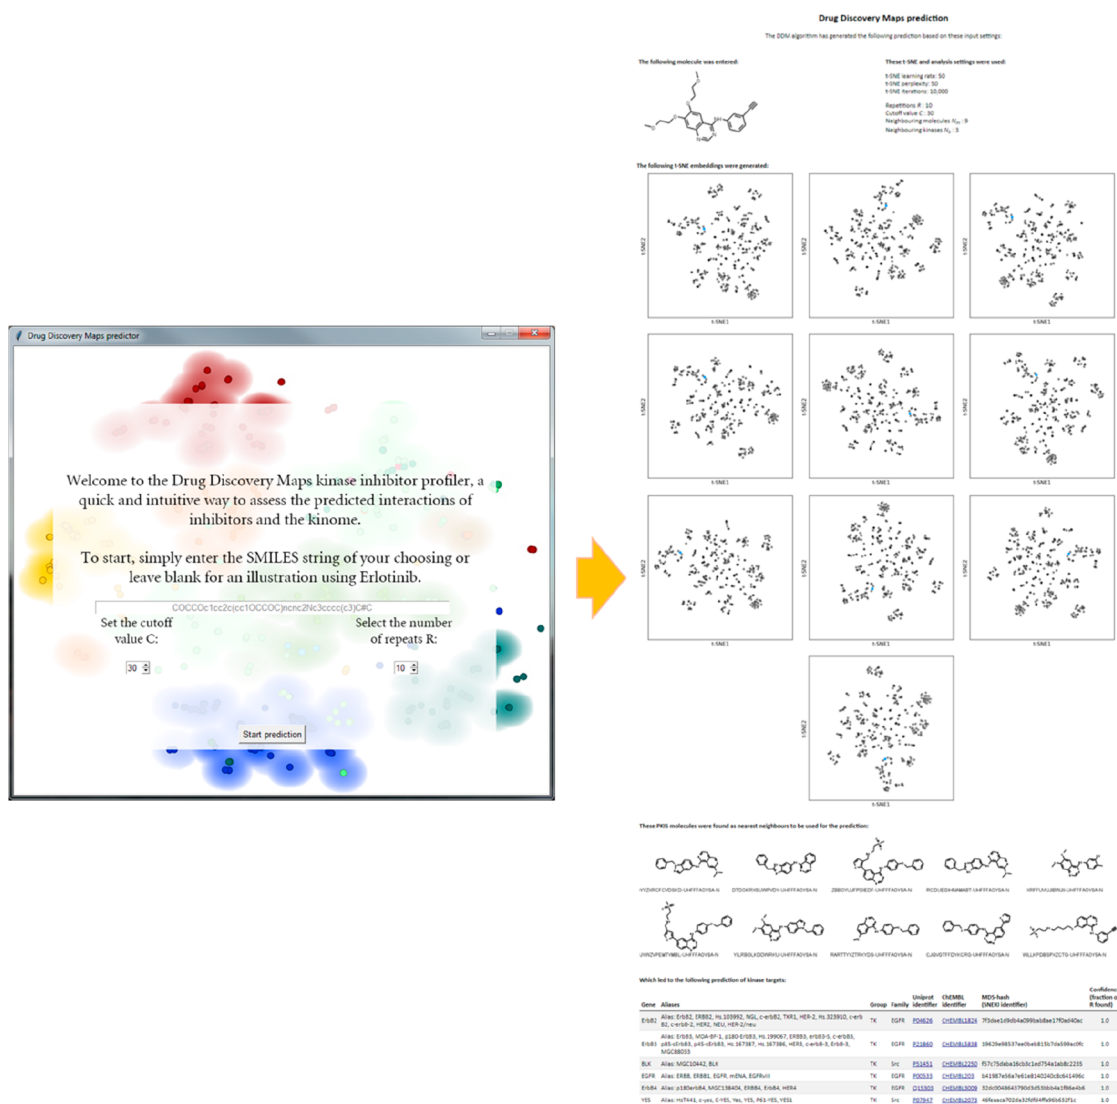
Drug Discovery Maps predictor

Welcome to the Drug Discovery Maps kinase inhibitor profiler, a quick and intuitive way to assess the predicted interactions of inhibitors and the kinome.

To start, simply enter the SMILES string of your choosing or leave blank for an illustration using Erlotinib.

COCCOc1cc2c(cc1OCCOC)ncnc2Nc3cccc(c3)C#C

Set the cutoff value C:

30

Select the number of repeats R:

10

Start prediction

Drug Discovery Maps prediction

The DDM algorithm has generated the following prediction based on these input settings:

The following molecule was entered:

These t-SNE and analysis settings were used:

t-SNE learning rate: 50
t-SNE perplexity: 50
t-SNE iterations: 10,000

Repetitions R: 10
Cutoff value C: 30
Neighbouring molecules $N_m$: 9
Neighbouring kinases $N_k$: 3

The following t-SNE embeddings were generated:

t-SNE2
t-SNE1

These PKIS molecules were found as nearest neighbours to be used for the prediction:

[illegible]-UHFFFAOYSA-N

Which led to the following prediction of kinase targets:

| Gene | Aliases | Group | Family | Uniprot identifier | ChEMBL identifier | MDS-hash (SNEXI identifier) | Confidence (fraction of R found) |
|---|---|---|---|---|---|---|---|
| ErbB2 | Alias: ErbB2, ERBB2, Hs.103992, NGL, c-erbB2, TKR1, HER-2, Hs.323910, c-erbB-2, c-erbB-2, HER2, NEU, HER-2/neu | TK | EGFR | P04626 | CHEMBL1824 | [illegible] | 1.0 |
| ErbB3 | Alias: ErbB3, MDA-BF-1, p180-ErbB3, Hs.199067, ERBB3, c-erbB-3, c-erbB3, p45-sErbB3, p45-sErbB3, Hs.167387, Hs.167386, HER3, c-erbB-3, Erb-b3, MGC88033 | TK | EGFR | P21860 | CHEMBL5838 | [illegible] | 1.0 |
| BLK | Alias: MGC10442, BLK | TK | Src | P51451 | CHEMBL2250 | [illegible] | 1.0 |
| EGFR | Alias: ERBB, ERBB1, EGFR, mENA, EGFRvIII | TK | EGFR | P00533 | CHEMBL203 | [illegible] | 1.0 |
| ErbB4 | Alias: p180erbB4, MGC138404, ERBB4, ErbB4, HER4 | TK | EGFR | Q15303 | CHEMBL3009 | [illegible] | 1.0 |
| YES | Alias: HsT441, c-yes, C-YES, Yes, YES, P61-YES, YES1 | TK | Src | P07947 | CHEMBL2073 | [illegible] | 1.0 |